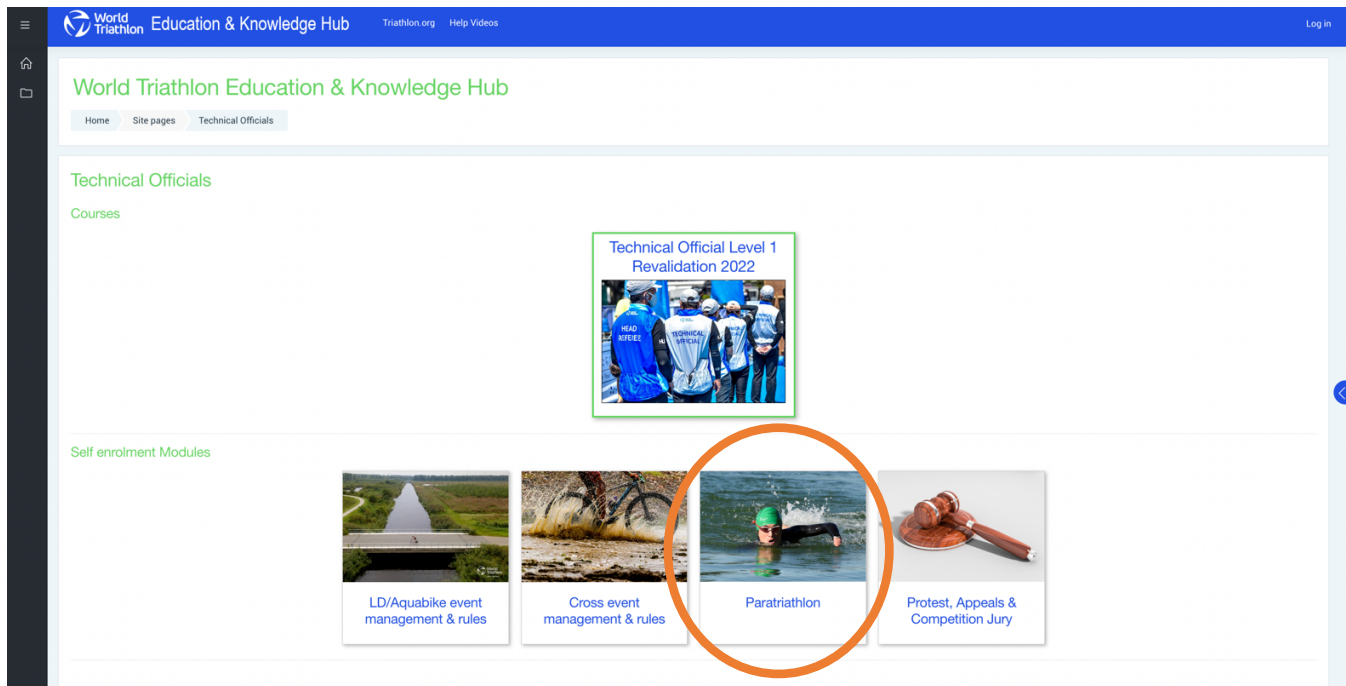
World Triathlon Education & Knowledge Hub Triathlon.org Help Videos Log in

World Triathlon Education & Knowledge Hub

Home Site pages Technical Officials

Technical Officials

Courses

Technical Official Level 1 Revalidation 2022

HEAD REFEREE TECHNICAL OFFICIAL

Self enrolment Modules

LD/Aquabike event management & rules

Cross event management & rules

Paratriathlon

Protest, Appeals & Competition Jury